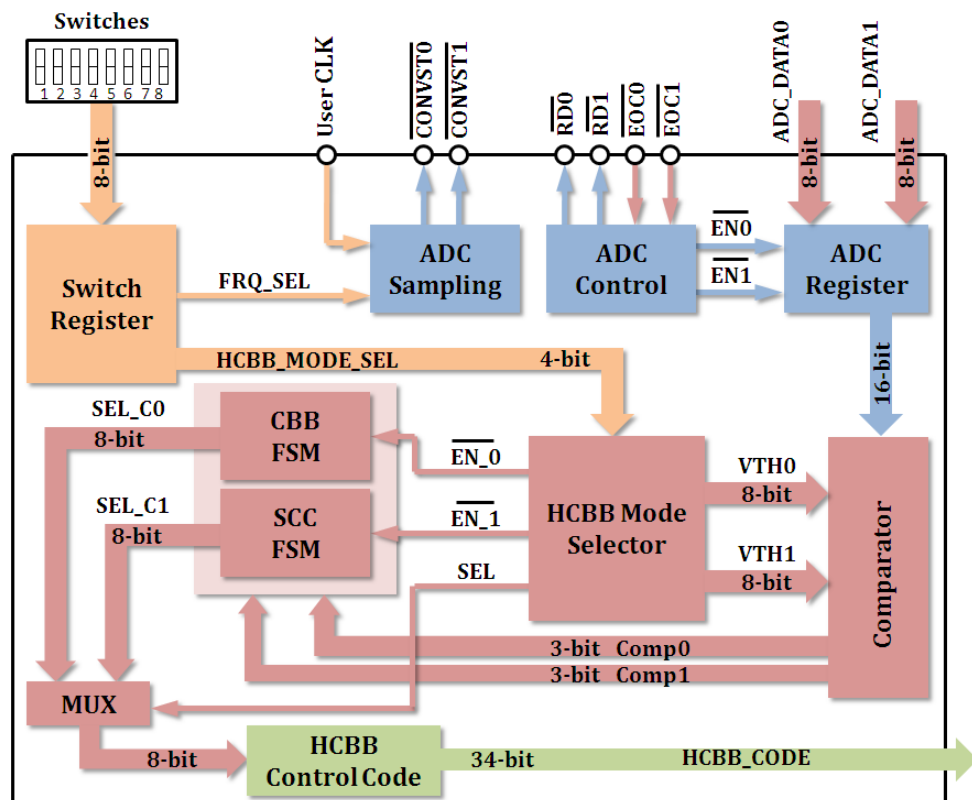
Switches

1 2 3 4 5 6 7 8

8-bit

User CLK

$\overline{CONVST0}$

$\overline{CONVST1}$

$\overline{RD0}$

$\overline{RD1}$

$\overline{EOC0}$

$\overline{EOC1}$

ADC_DATA0

ADC_DATA1

8-bit

8-bit

ADC Sampling

ADC Control

$\overline{EN0}$

$\overline{EN1}$

ADC Register

Switch Register

FRQ_SEL

HCBB_MODE_SEL

4-bit

16-bit

SEL_C0

8-bit

CBB FSM

$\overline{EN\_0}$

HCBB Mode Selector

VTH0

8-bit

Comparator

SEL_C1

8-bit

SCC FSM

$\overline{EN\_1}$

VTH1

8-bit

SEL

3-bit Comp0

3-bit Comp1

MUX

8-bit

HCBB Control Code

34-bit

HCBB_CODE